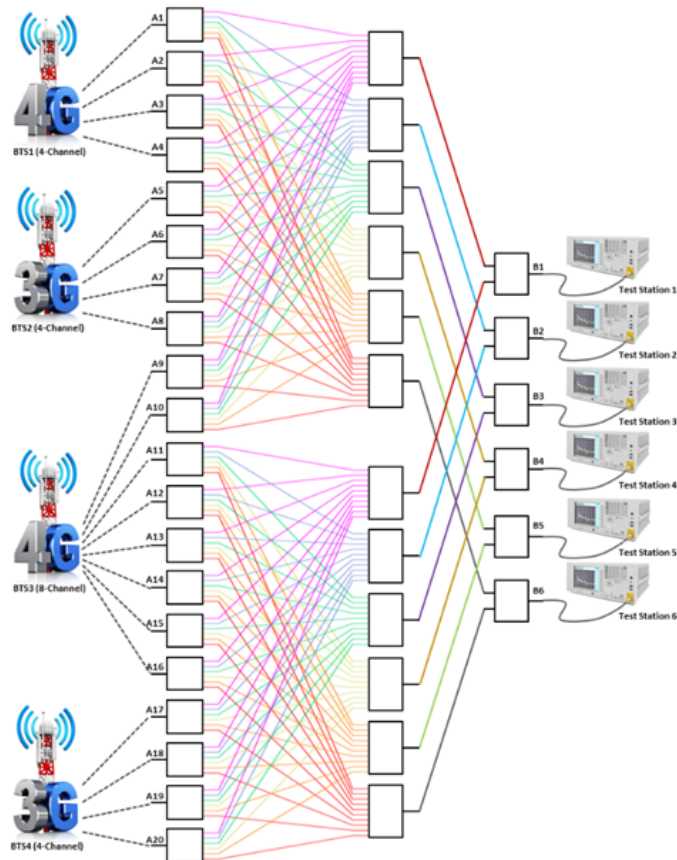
4G
BTS1 (4-Channel)
A1
A2
A3
A4
3G
BTS2 (4-Channel)
A5
A6
A7
A8
A9
A10
4G
BTS3 (8-Channel)
A11
A12
A13
A14
A15
A16
3G
BTS4 (4-Channel)
A17
A18
A19
A20
B1
Test Station 1
B2
Test Station 2
B3
Test Station 3
B4
Test Station 4
B5
Test Station 5
B6
Test Station 6